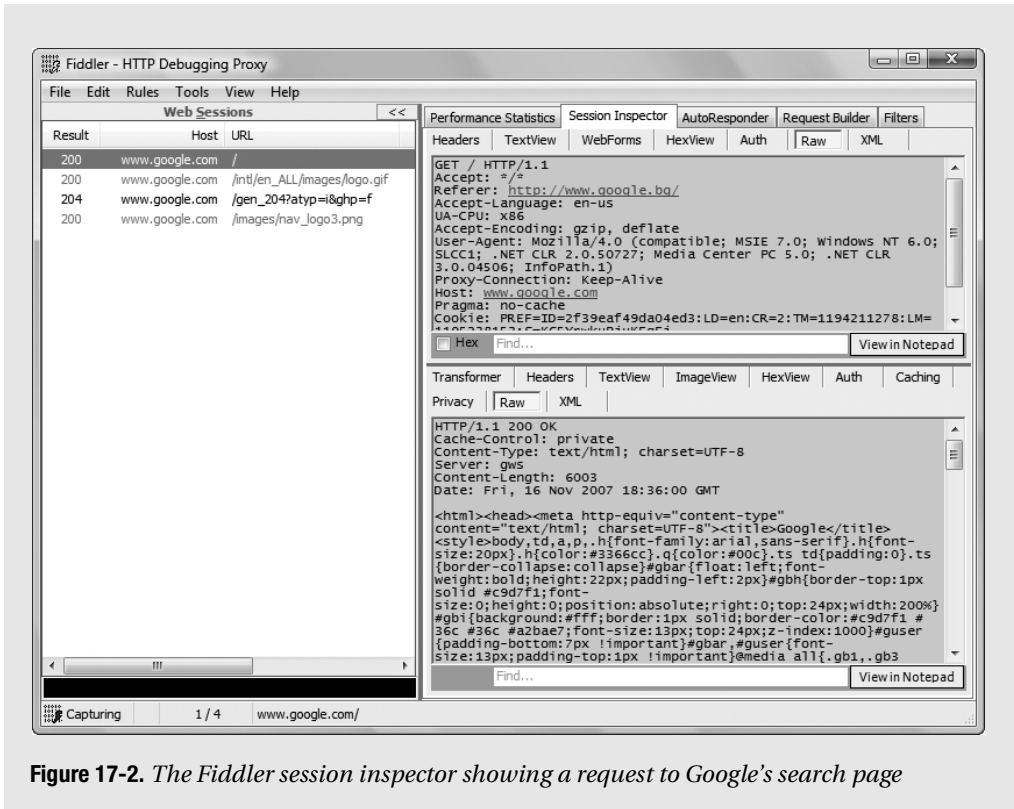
Fiddler - HTTP Debugging Proxy

File Edit Rules Tools View Help

Web Sessions <<

| Result | Host | URL |
|---|---|---|
| 200 | www.google.com | / |
| 200 | www.google.com | /intl/en_ALL/images/logo.gif |
| 204 | www.google.com | /gen_204?atyp=i&ghp=f |
| 200 | www.google.com | /images/nav_logo3.png |

Performance Statistics | Session Inspector | AutoResponder | Request Builder | Filters

Headers | TextView | WebForms | HexView | Auth | Raw | XML

GET / HTTP/1.1
Accept: */*
Referer: http://www.google.bg/
Accept-Language: en-us
UA-CPU: x86
Accept-Encoding: gzip, deflate
User-Agent: Mozilla/4.0 (compatible; MSIE 7.0; Windows NT 6.0; SLCC1; .NET CLR 2.0.50727; Media Center PC 5.0; .NET CLR 3.0.04506; InfoPath.1)
Proxy-Connection: Keep-Alive
Host: www.google.com
Pragma: no-cache
Cookie: PREF=ID=2f39eaf49da04ed3:LD=en:CR=2:TM=1194211278:LM=
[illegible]

Hex Find... View in Notepad

Transformer | Headers | TextView | ImageView | HexView | Auth | Caching
Privacy | Raw | XML

HTTP/1.1 200 OK
Cache-Control: private
Content-Type: text/html; charset=UTF-8
Server: gws
Content-Length: 6003
Date: Fri, 16 Nov 2007 18:36:00 GMT

<html><head><meta http-equiv="content-type" content="text/html; charset=UTF-8"><title>Google</title><style>body,td,a,p,.h{font-family:arial,sans-serif}.h{font-size:20px}.h{color:#3366cc}.q{color:#00c}.ts td{padding:0}.ts{border-collapse:collapse}#gbar{float:left;font-weight:bold;height:22px;padding-left:2px}#gbh{border-top:1px solid #c9d7f1;font-size:0;height:0;position:absolute;right:0;top:24px;width:200%}#gbi{background:#fff;border:1px solid;border-color:#c9d7f1 #36c #36c #a2bae7;font-size:13px;top:24px;z-index:1000}#guser{padding-bottom:7px !important}#gbar,#guser{font-size:13px;padding-top:1px !important}@media all{.gb1,.gb3

Find... View in Notepad

Capturing 1 / 4 www.google.com/

Figure 17-2. The Fiddler session inspector showing a request to Google's search page